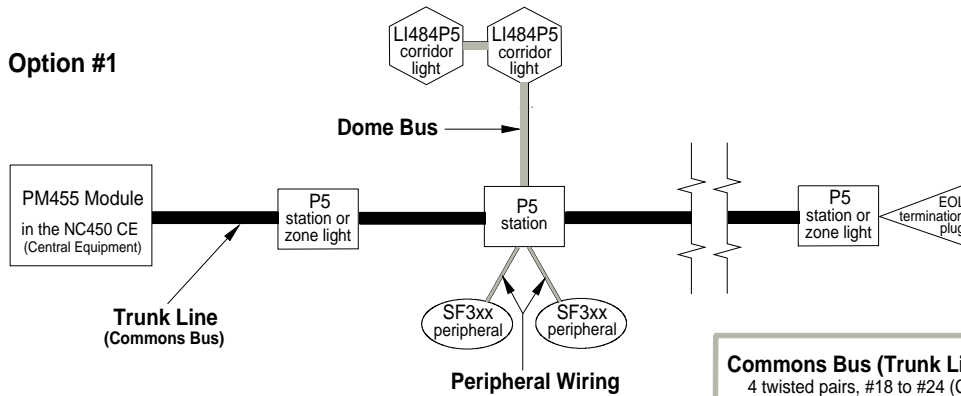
Option #1

LI484P5 corridor light

LI484P5 corridor light

Dome Bus

PM455 Module in the NC450 CE (Central Equipment)

P5 station or zone light

P5 station

P5 station or zone light

EOL termination plug

Trunk Line (Commons Bus)

SF3xx peripheral

SF3xx peripheral

Peripheral Wiring

Commons Bus (Trunk Li
4 twisted pairs, #18 to #24 (C